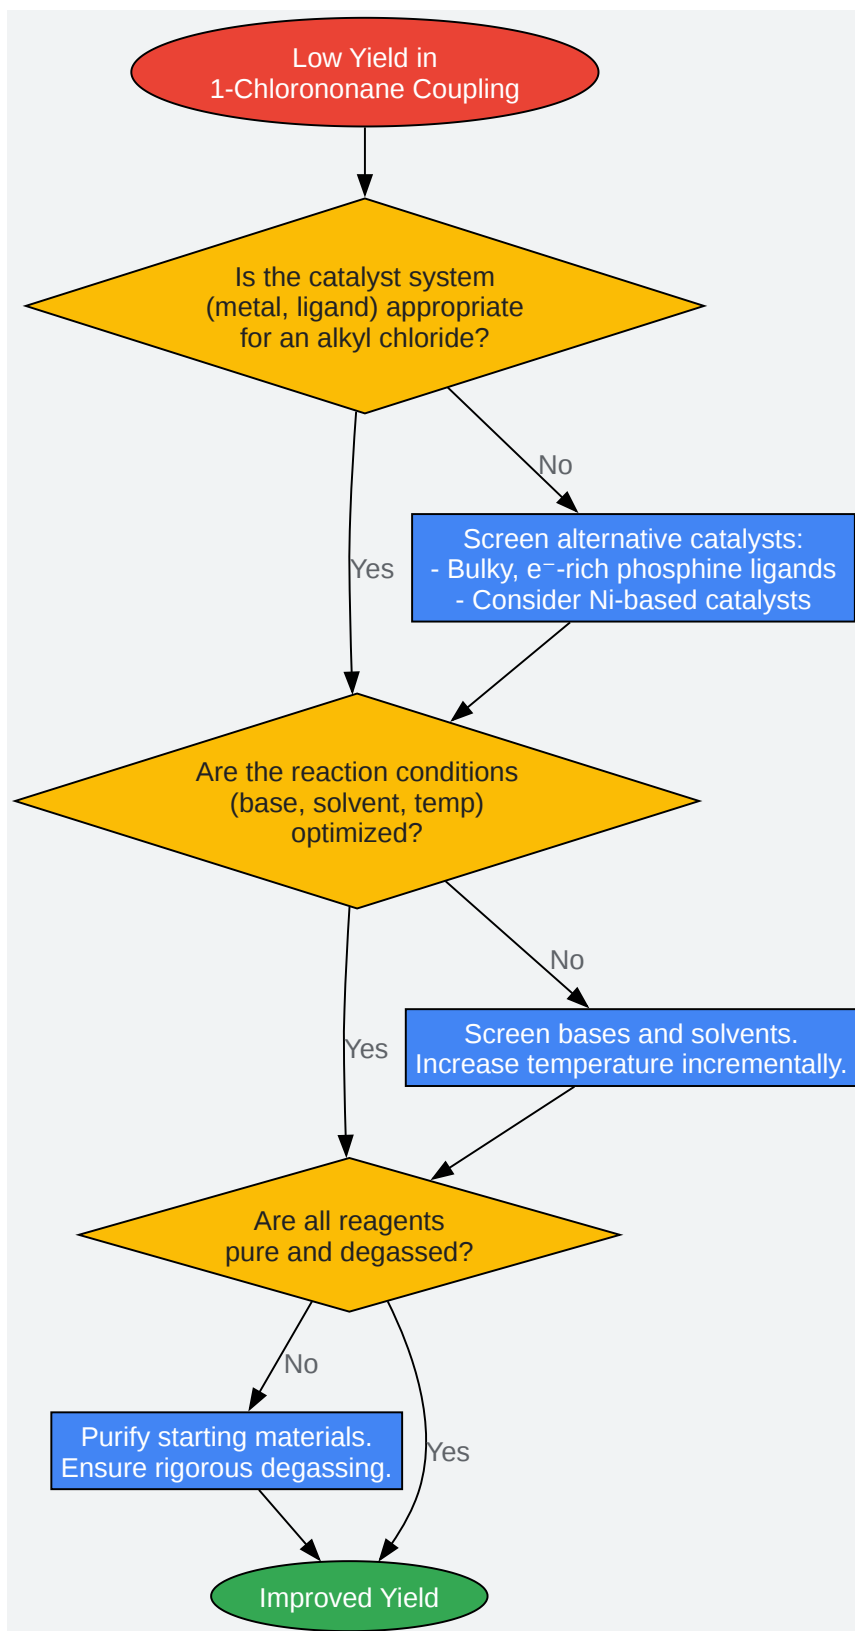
Low Yield in
1-Chlorononane Coupling

Is the catalyst system
(metal, ligand) appropriate
for an alkyl chloride?

No

Screen alternative catalysts:
- Bulky, e⁻-rich phosphine ligands
- Consider Ni-based catalysts

Yes

Are the reaction conditions
(base, solvent, temp)
optimized?

No

Screen bases and solvents.
Increase temperature incrementally.

Yes

Are all reagents
pure and degassed?

No

Purify starting materials.
Ensure rigorous degassing.

Yes

Improved Yield